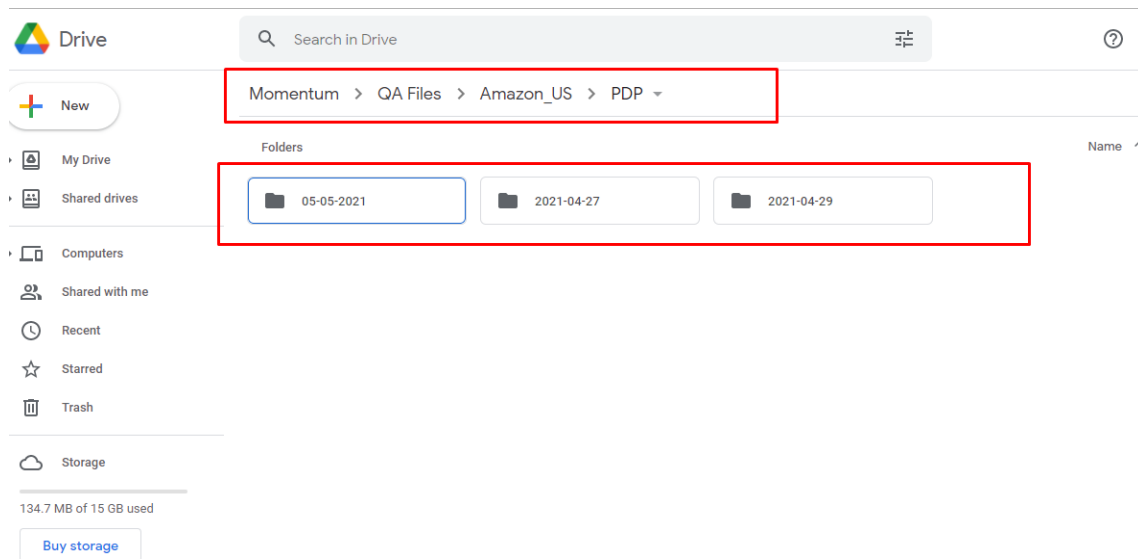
Drive

Search in Drive

New

My Drive

Shared drives

Computers

Shared with me

Recent

Starred

Trash

Storage

134.7 MB of 15 GB used

Buy storage

Momentum > QA Files > Amazon_US > PDP

Folders

Name

05-05-2021

2021-04-27

2021-04-29